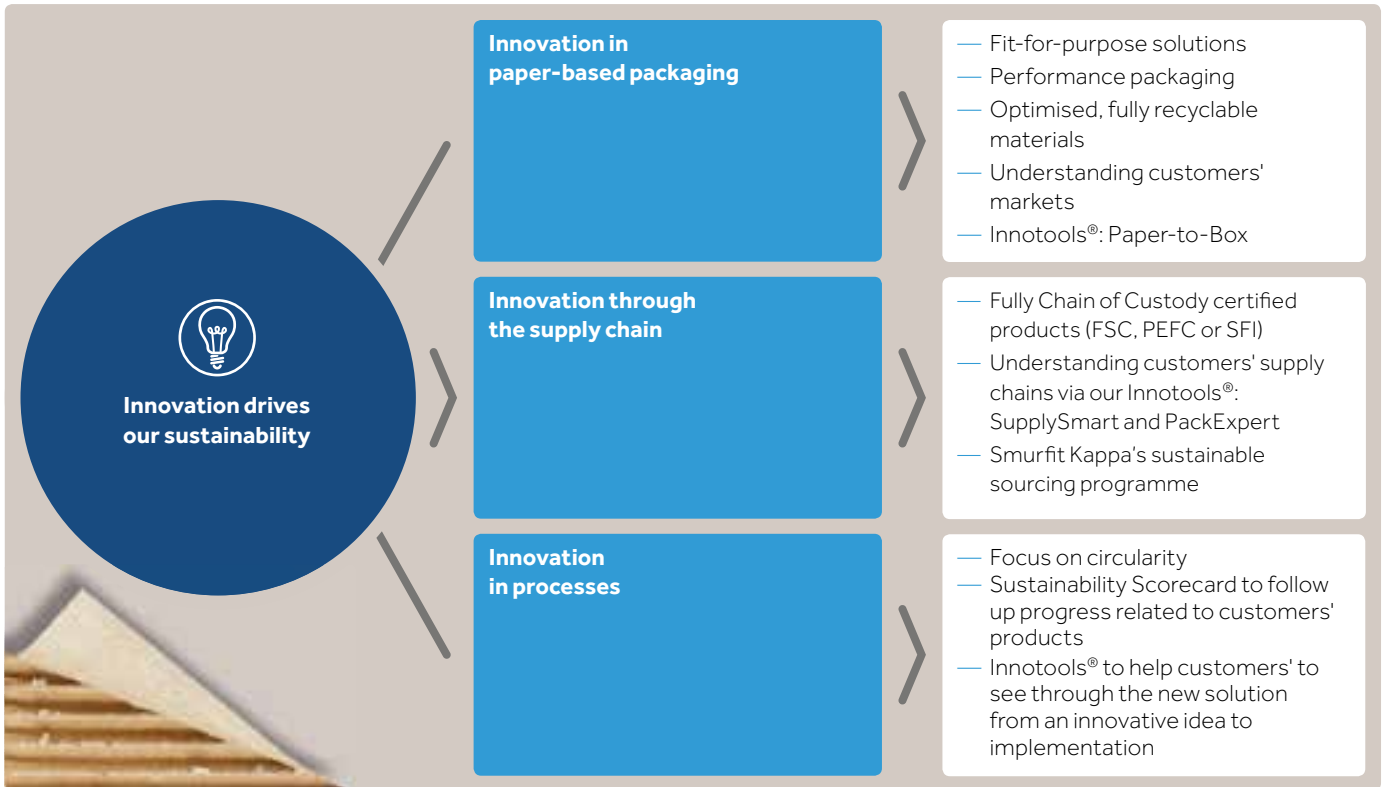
Innovation drives our sustainability

Innovation in paper-based packaging

— Fit-for-purpose solutions
— Performance packaging
— Optimised, fully recyclable materials
— Understanding customers' markets
— Innotools®: Paper-to-Box

Innovation through the supply chain

— Fully Chain of Custody certified products (FSC, PEFC or SFI)
— Understanding customers' supply chains via our Innotools®: SupplySmart and PackExpert
— Smurfit Kappa's sustainable sourcing programme

Innovation in processes

— Focus on circularity
— Sustainability Scorecard to follow up progress related to customers' products
— Innotools® to help customers' to see through the new solution from an innovative idea to implementation